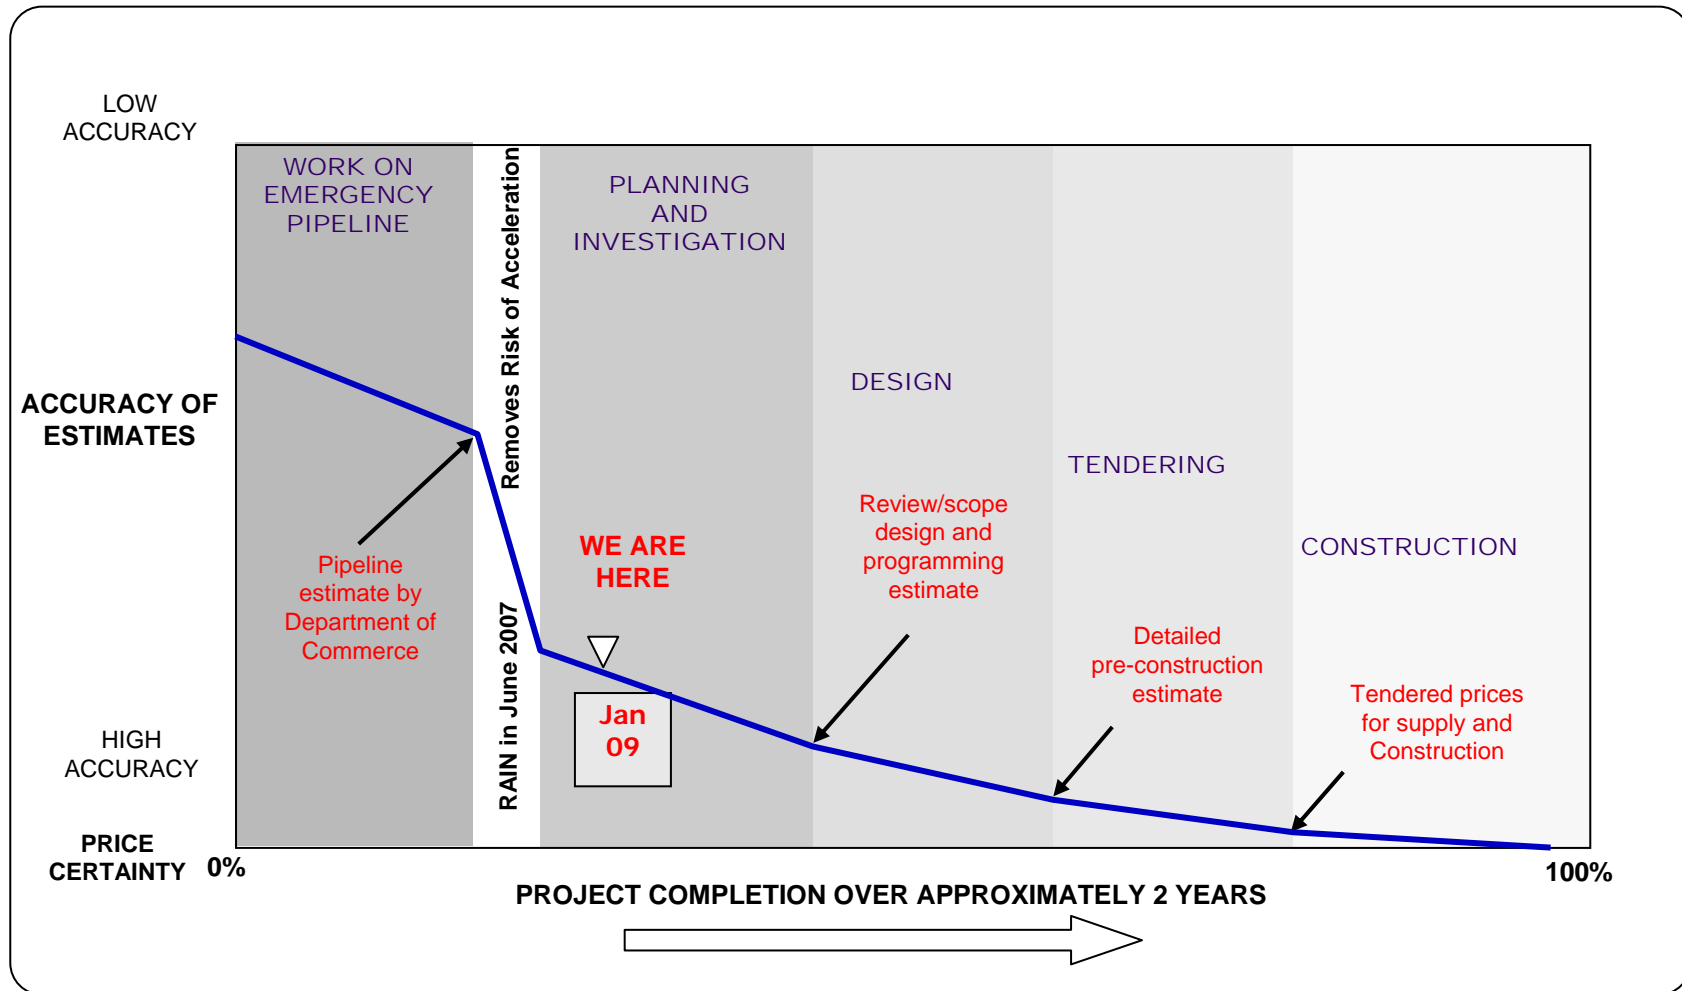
LOW ACCURACY

ACCURACY OF ESTIMATES

HIGH ACCURACY

PRICE CERTAINTY

WORK ON EMERGENCY PIPELINE

Removes Risk of Acceleration

RAIN in June 2007

PLANNING AND INVESTIGATION

DESIGN

TENDERING

CONSTRUCTION

Pipeline estimate by Department of Commerce

WE ARE HERE

Jan 09

Review/scope design and programming estimate

Detailed pre-construction estimate

Tendered prices for supply and Construction

0%

100%

PROJECT COMPLETION OVER APPROXIMATELY 2 YEARS